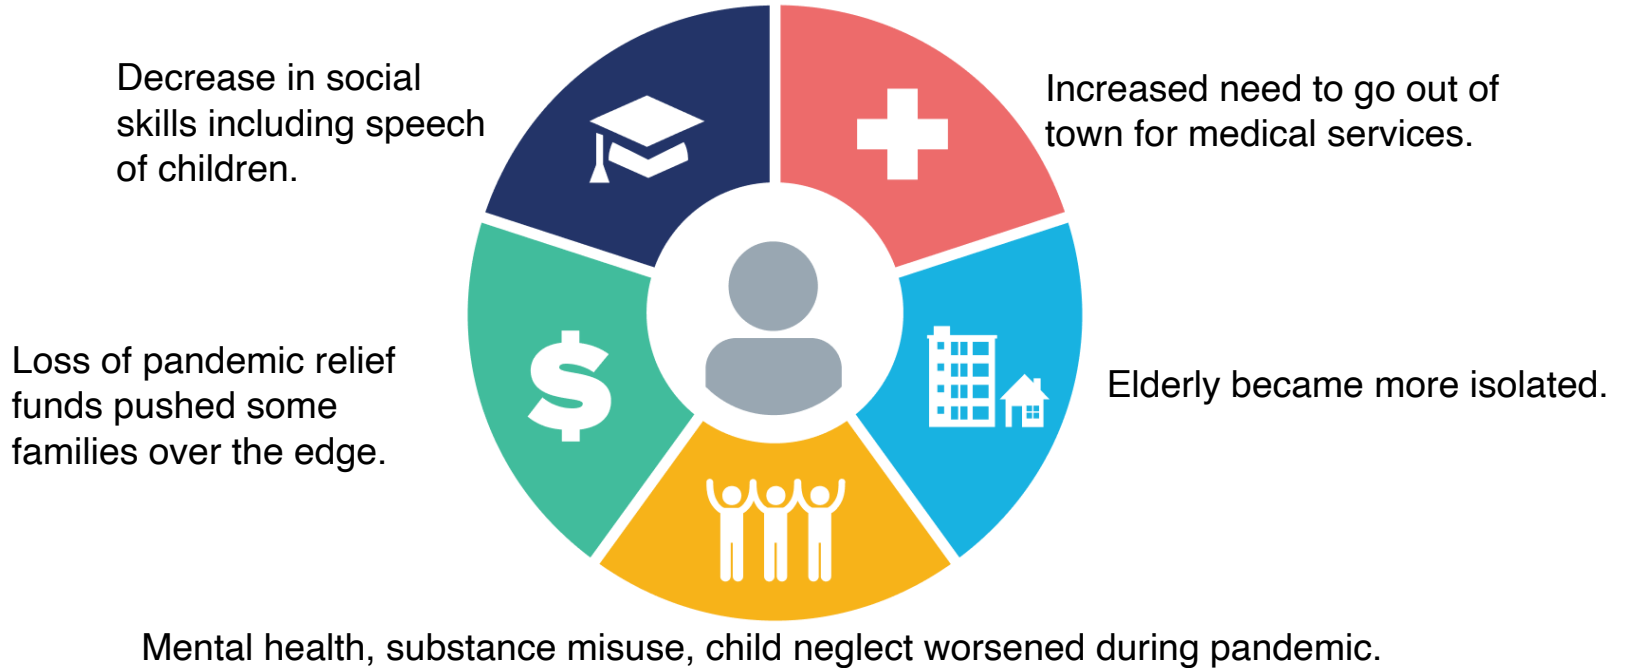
Decrease in social skills including speech of children.

Increased need to go out of town for medical services.

Loss of pandemic relief funds pushed some families over the edge.

$

Elderly became more isolated.

Mental health, substance misuse, child neglect worsened during pandemic.